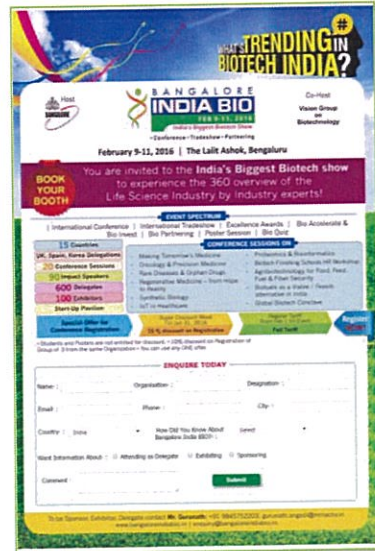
WHAT'S TRENDING # IN BIOTECH INDIA?

Host

BANGALORE INDIA BIO FEB 9-11, 2016
India's Biggest Biotech Show
• Conference • Tradeshow • Partnering

Co-Host
Vision Group on Biotechnology

February 9-11, 2016 | The Lalit Ashok, Bengaluru

BOOK YOUR BOOTH

You are invited to the India's Biggest Biotech show to experience the 360 overview of the Life Science Industry by industry experts!

EVENT SPECTRUM
| International Conference | International Tradeshow | Excellence Awards | Bio Accelerate & Bio Invest | Bio Partnering | Poster Session | Bio Quiz

CONFERENCE SESSIONS ON

15 Countries
UK, Spain, Korea Delegations
20 Conference Sessions
90 Impact Speakers
600 Delegates
100 Exhibitors
Start-Up Pavilion

Making Tomorrow's Medicine
Oncology & Precision Medicine
Rare Diseases & Orphan Drugs
Regenerative Medicine - from Hype to Reality
Synthetic Biology
IoT in Healthcare

Proteomics & Bioinformatics
Biotech Finishing Schools HR Workshop
Agribiotechnology for Food, Feed, Fuel & Fiber Security
Biofuels as a Viable / Feasible alternative in India
Global Biotech Conclave

Special Offer for Conference Registration

Super Discount Week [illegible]
15 % discount on Registration

Regular Tariff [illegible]
Full Tariff

Register Now!

• Students and Posters are not entitled for discount. • 20% discount on Registration of Group of 3 from the same Organization • You can use any ONE offer.

ENQUIRE TODAY

Name : | Organization : | Designation :
Email : | Phone : | City :
Country : India | How Did You Know About Bangalore India BIO? : Select
Want Information About : Attending as Delegate Exhibiting Sponsoring
Comment :

Submit

To be Sponsor, Exhibitor, Delegate contact Mr. Gurunath: +91 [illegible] gurunath.angadi@mmactiv.in
www.bangaloreindiabio.in | enquiry@bangaloreindiabio.in